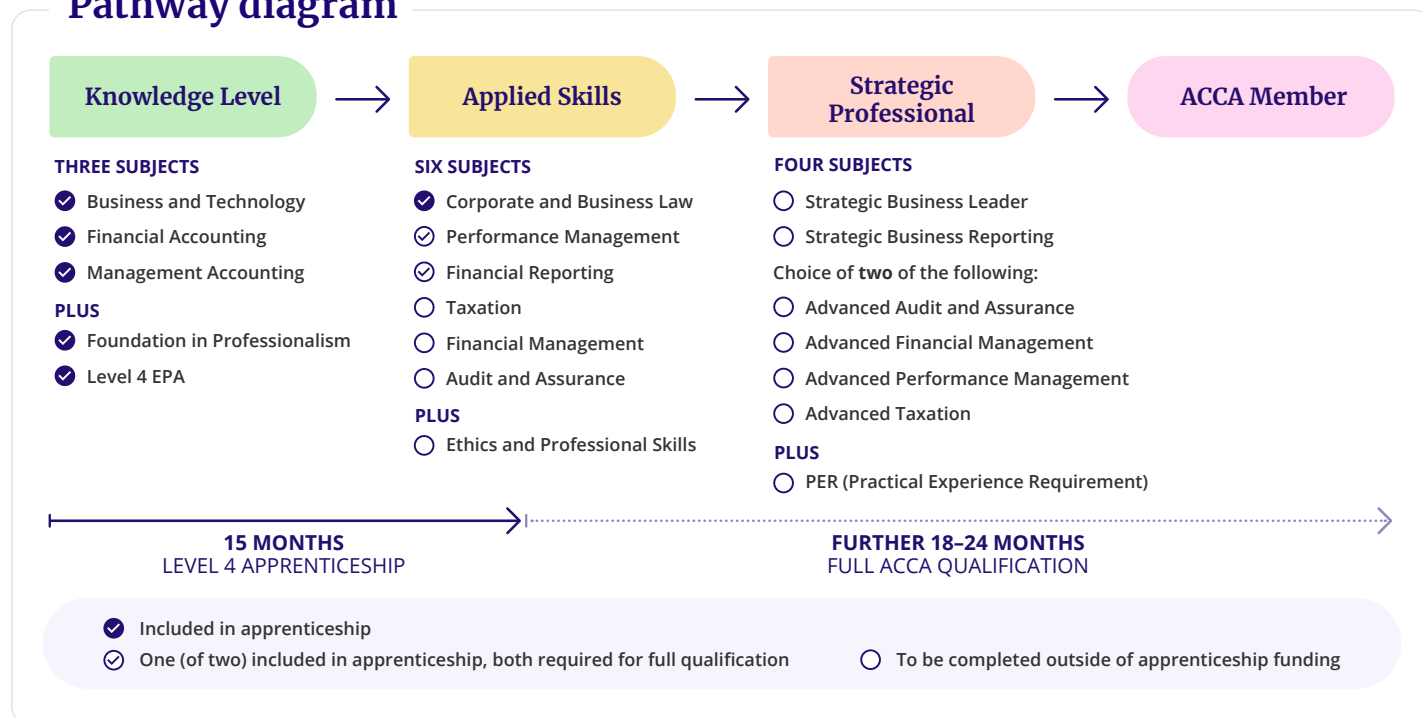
Pathway diagram

Knowledge Level

THREE SUBJECTS
Business and Technology
Financial Accounting
Management Accounting
PLUS
Foundation in Professionalism
Level 4 EPA

Applied Skills

SIX SUBJECTS
Corporate and Business Law
Performance Management
Financial Reporting
Taxation
Financial Management
Audit and Assurance
PLUS
Ethics and Professional Skills

Strategic Professional

FOUR SUBJECTS
Strategic Business Leader
Strategic Business Reporting
Choice of **two** of the following:
Advanced Audit and Assurance
Advanced Financial Management
Advanced Performance Management
Advanced Taxation
PLUS
PER (Practical Experience Requirement)

ACCA Member

15 MONTHS
LEVEL 4 APPRENTICESHIP

FURTHER 18–24 MONTHS
FULL ACCA QUALIFICATION

Included in apprenticeship
One (of two) included in apprenticeship, both required for full qualification
To be completed outside of apprenticeship funding